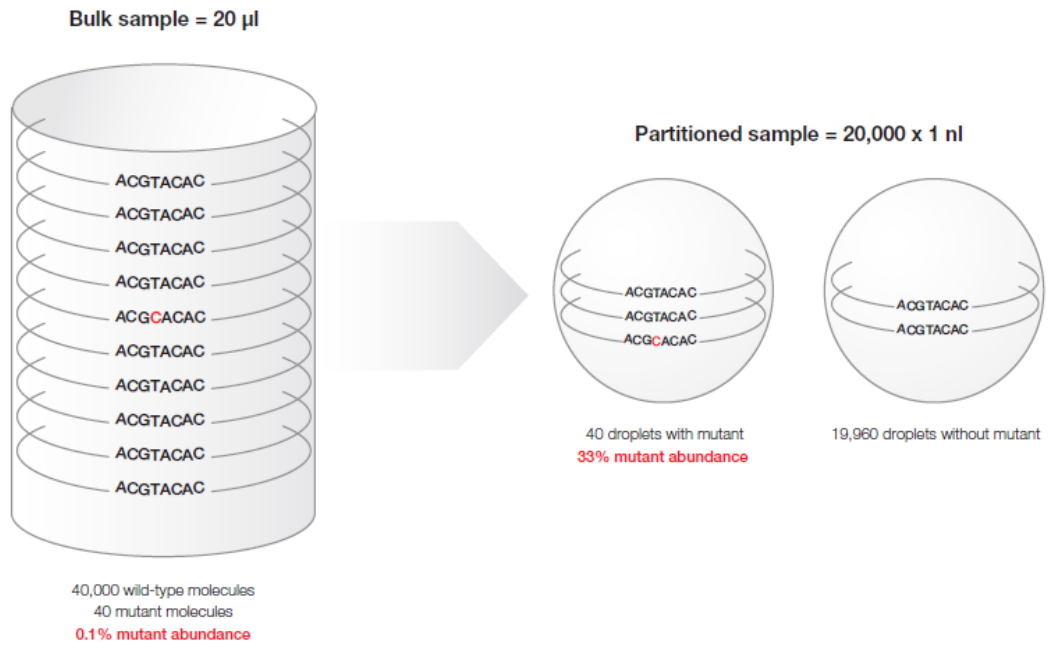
Bulk sample = 20 µl

ACGTACAC
ACGTACAC
ACGTACAC
ACGTACAC
ACGCACAC
ACGTACAC
ACGTACAC
ACGTACAC
ACGTACAC
ACGTACAC

40,000 wild-type molecules
40 mutant molecules
0.1% mutant abundance

Partitioned sample = 20,000 x 1 nl

ACGTACAC
ACGTACAC
ACGCACAC

40 droplets with mutant
33% mutant abundance

ACGTACAC
ACGTACAC

19,960 droplets without mutant